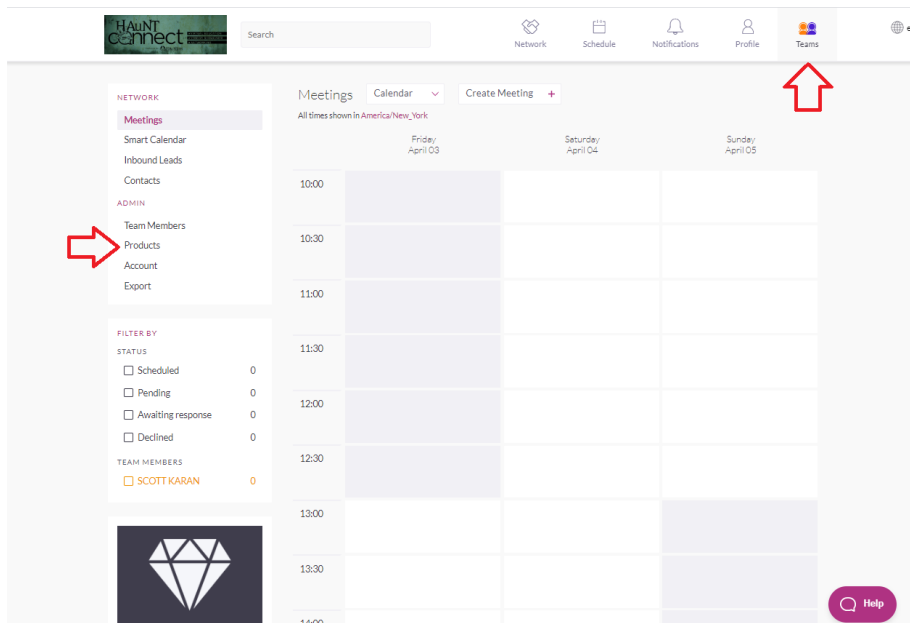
HAUNT connect

Search

Network Schedule Notifications Profile Teams

NETWORK
Meetings
Smart Calendar
Inbound Leads
Contacts
ADMIN
Team Members
Products
Account
Export

FILTER BY
STATUS
Scheduled 0
Pending 0
Awaiting response 0
Declined 0
TEAM MEMBERS
SCOTT KARAN 0

Meetings Calendar Create Meeting +
All times shown in America/New_York

Friday April 03
Saturday April 04
Sunday April 05

10:00
10:30
11:00
11:30
12:00
12:30
13:00
13:30
14:00

Help